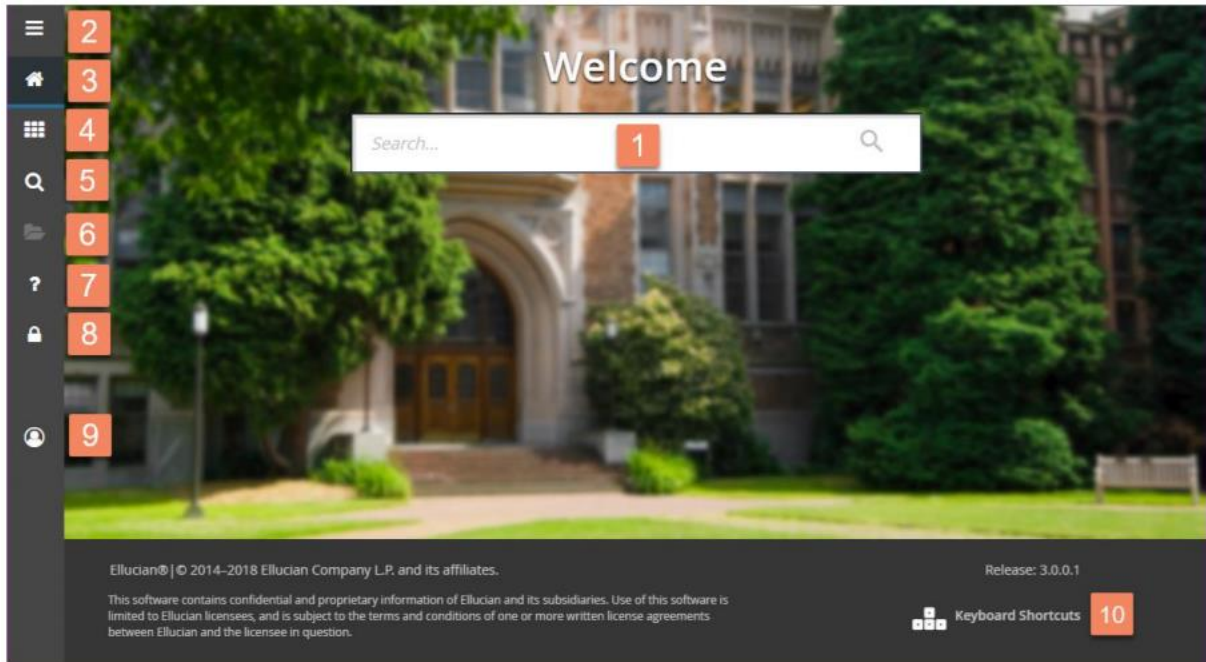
2
3
4
5
6
7
8
9

Welcome

Search...
1

Ellucian® | © 2014–2018 Ellucian Company L.P. and its affiliates.

This software contains confidential and proprietary information of Ellucian and its subsidiaries. Use of this software is limited to Ellucian licensees, and is subject to the terms and conditions of one or more written license agreements between Ellucian and the licensee in question.

Release: 3.0.0.1

Keyboard Shortcuts
10